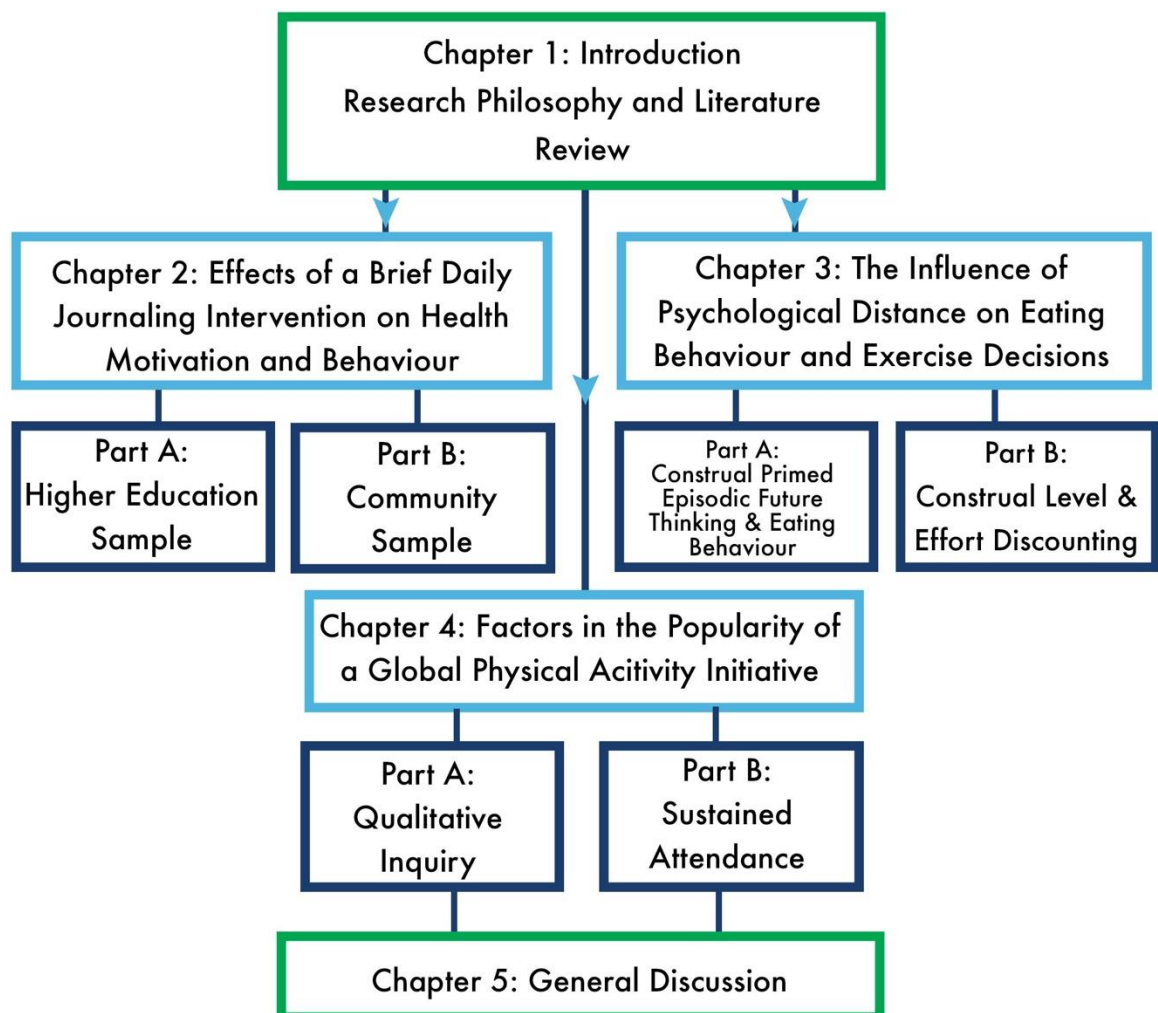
Chapter 1: Introduction
Research Philosophy and Literature Review

Chapter 2: Effects of a Brief Daily Journaling Intervention on Health Motivation and Behaviour

Chapter 3: The Influence of Psychological Distance on Eating Behaviour and Exercise Decisions

Part A:
Higher Education Sample

Part B:
Community Sample

Part A:
Construal Primed Episodic Future Thinking & Eating Behaviour

Part B:
Construal Level & Effort Discounting

Chapter 4: Factors in the Popularity of a Global Physical Acitivity Initiative

Part A:
Qualitative Inquiry

Part B:
Sustained Attendance

Chapter 5: General Discussion